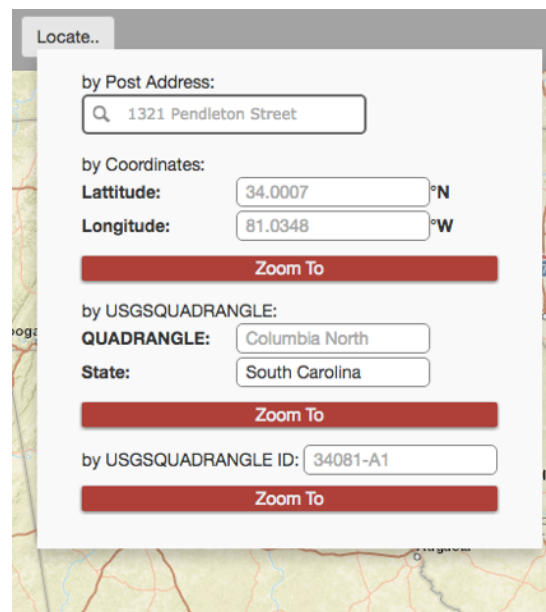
Locate..

by Post Address:

1321 Pendleton Street

by Coordinates:

**Lattitude:** 34.0007 °N

**Longitude:** 81.0348 °W

Zoom To

by USGSQUADRANGLE:

**QUADRANGLE:** Columbia North

**State:** South Carolina

Zoom To

by USGSQUADRANGLE ID: 34081-A1

Zoom To